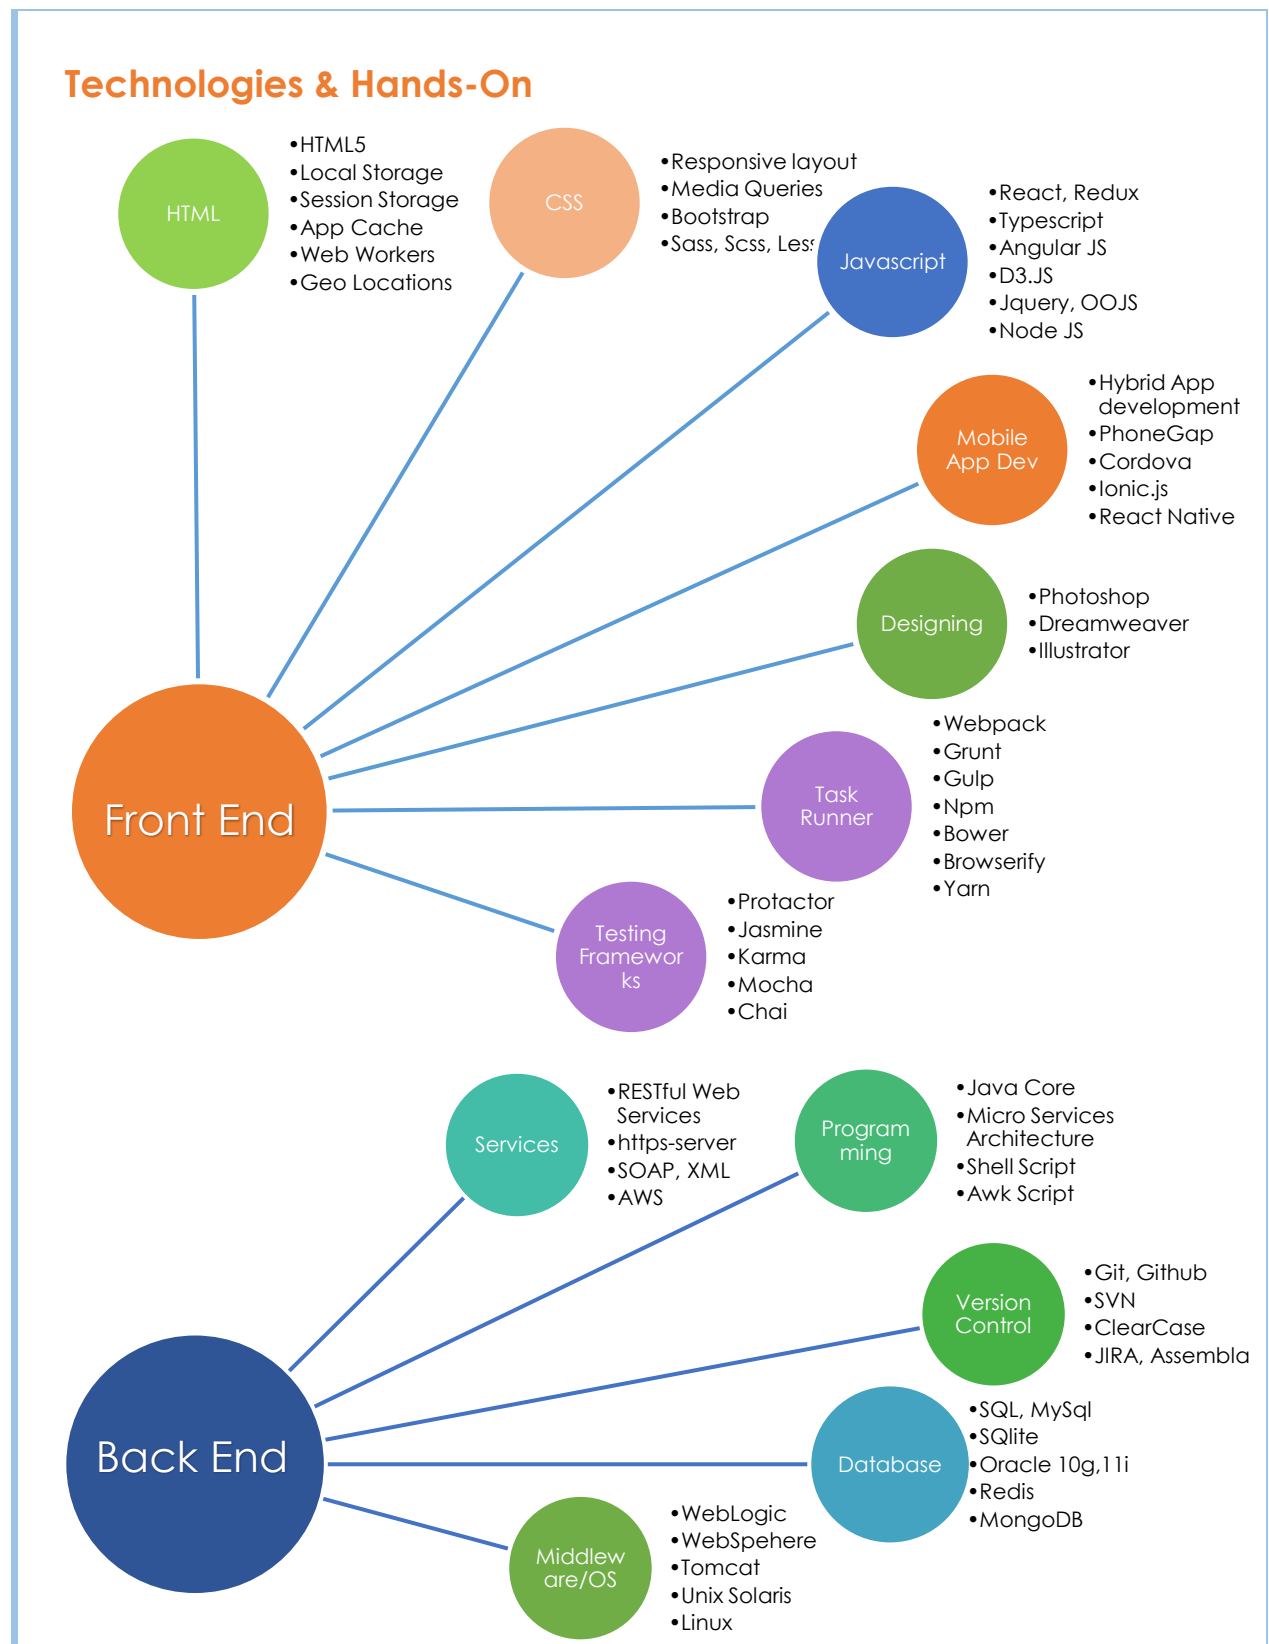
Technologies & Hands-On

HTML
•HTML5
•Local Storage
•Session Storage
•App Cache
•Web Workers
•Geo Locations

CSS
•Responsive layout
•Media Queries
•Bootstrap
•Sass, Scss, Less

Javascript
•React, Redux
•Typescript
•Angular JS
•D3.JS
•Jquery, OOJS
•Node JS

Mobile App Dev
•Hybrid App development
•PhoneGap
•Cordova
•Ionic.js
•React Native

Designing
•Photoshop
•Dreamweaver
•Illustrator

Task Runner
•Webpack
•Grunt
•Gulp
•Npm
•Bower
•Browserify
•Yarn

Testing Frameworks
•Protactor
•Jasmine
•Karma
•Mocha
•Chai

Front End

Services
•RESTful Web Services
•https-server
•SOAP, XML
•AWS

Programming
•Java Core
•Micro Services Architecture
•Shell Script
•Awk Script

Version Control
•Git, Github
•SVN
•ClearCase
•JIRA, Assembla

Database
•SQL, MySql
•SQlite
•Oracle 10g,11i
•Redis
•MongoDB

Middleware/OS
•WebLogic
•WebSpehere
•Tomcat
•Unix Solaris
•Linux

Back End